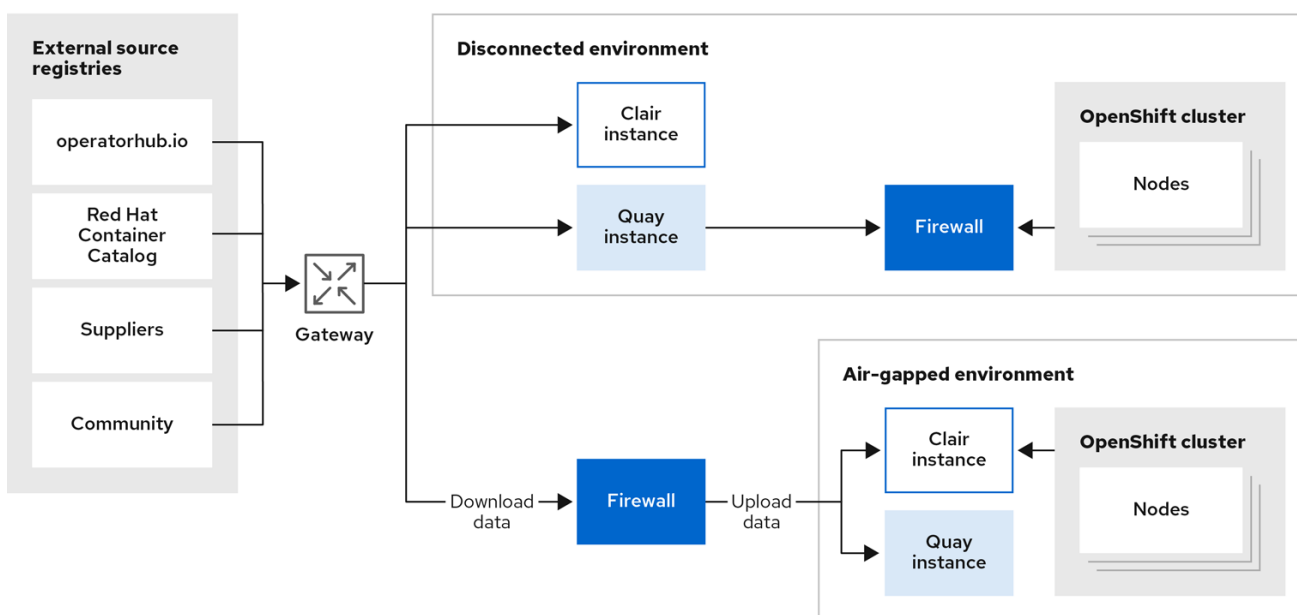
External source registries

operatorhub.io

Red Hat Container Catalog

Suppliers

Community

Gateway

Disconnected environment

Clair instance

Quay instance

Firewall

OpenShift cluster

Nodes

Air-gapped environment

Download data

Firewall

Upload data

Clair instance

Quay instance

OpenShift cluster

Nodes